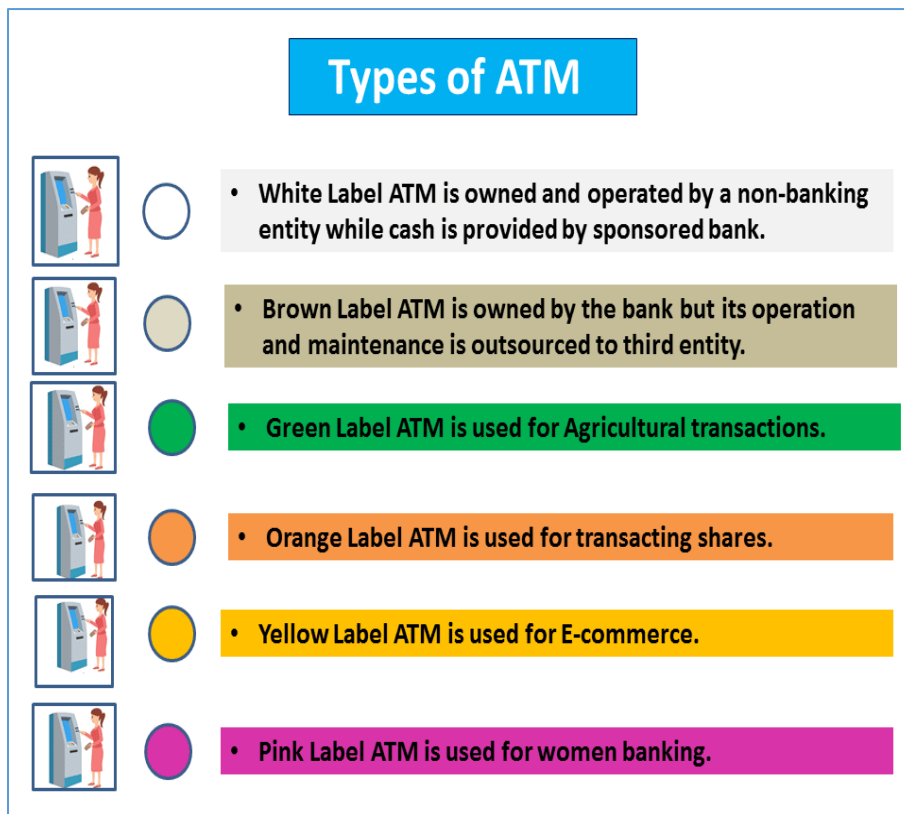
Types of ATM

- White Label ATM is owned and operated by a non-banking entity while cash is provided by sponsored bank.
- Brown Label ATM is owned by the bank but its operation and maintenance is outsourced to third entity.
- Green Label ATM is used for Agricultural transactions.
- Orange Label ATM is used for transacting shares.
- Yellow Label ATM is used for E-commerce.
- Pink Label ATM is used for women banking.